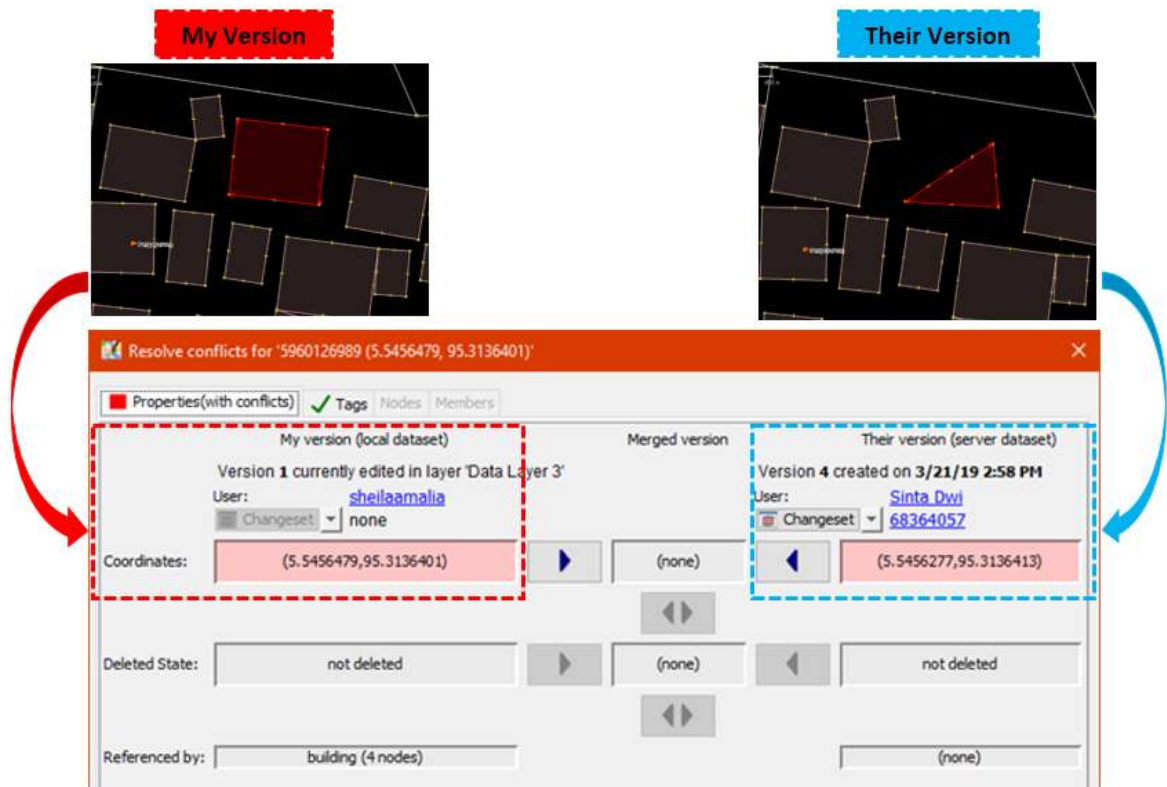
My Version

Their Version

Resolve conflicts for '5960126989 (5.5456479, 95.3136401)'

Properties(with conflicts)

Tags

Nodes

Members

My version (local dataset)

Merged version

Their version (server dataset)

Version 1 currently edited in layer 'Data Layer 3'

Version 4 created on 3/21/19 2:58 PM

User:

sheilaamalia

User:

Sinta Dwi

Changeset

none

Changeset

68364057

Coordinates:

(5.5456479,95.3136401)

(none)

(5.5456277,95.3136413)

Deleted State:

not deleted

(none)

not deleted

Referenced by:

building (4 nodes)

(none)